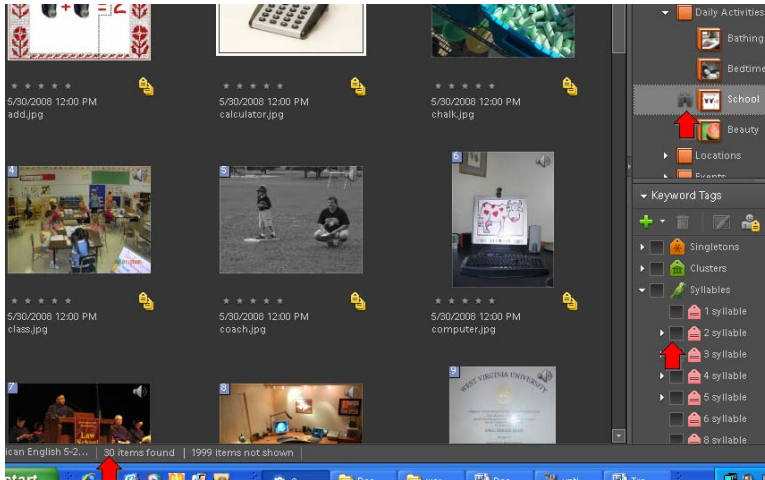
= 2

5/30/2008 12:00 PM
add.jpg

5/30/2008 12:00 PM
calculator.jpg

5/30/2008 12:00 PM
chalk.jpg

4

5/30/2008 12:00 PM
class.jpg

5

5/30/2008 12:00 PM
coach.jpg

6

5/30/2008 12:00 PM
computer.jpg

7

Law School

8

9

WEST VIRGINIA UNIVERSITY

Daily Activities
Bathing
Bedtime
School
Beauty
Locations
Events

Keyword Tags
Singletons
Clusters
Syllables
1 syllable
2 syllable
3 syllable
4 syllable
5 syllable
6 syllable
8 syllable

ican English 5-2... | 30 items found | 1999 items not shown

start